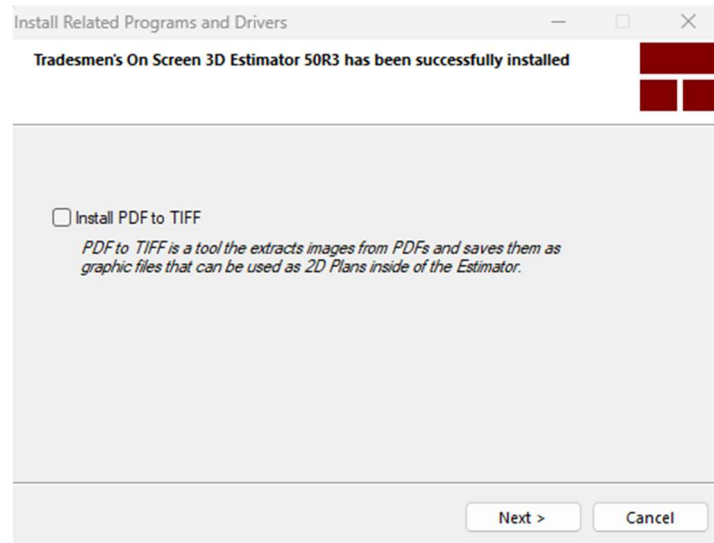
Install Related Programs and Drivers

Tradesmen's On Screen 3D Estimator 50R3 has been successfully installed

Install PDF to TIFF

PDF to TIFF is a tool the extracts images from PDFs and saves them as graphic files that can be used as 2D Plans inside of the Estimator.

Next >

Cancel